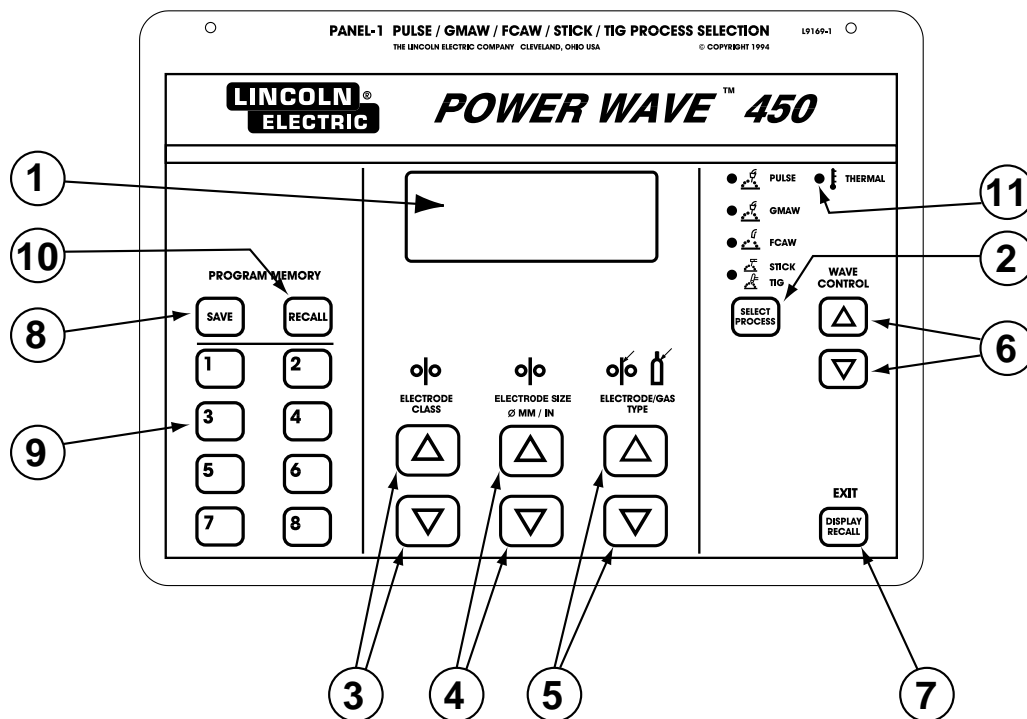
PANEL-1 PULSE / GMAW / FCAW / STICK / TIG PROCESS SELECTION L9169-1
THE LINCOLN ELECTRIC COMPANY CLEVELAND, OHIO USA © COPYRIGHT 1994

LINCOLN® ELECTRIC

POWER WAVE™ 450

1

10

PROGRAM MEMORY

8

SAVE

RECALL

1 2

9

3 4

5 6

7 8

ELECTRODE CLASS

ELECTRODE SIZE Ø MM / IN

ELECTRODE/GAS TYPE

PULSE

GMAW

FCAW

STICK

TIG

THERMAL

11

2

WAVE CONTROL

SELECT PROCESS

6

EXIT

DISPLAY RECALL

3

4

5

7